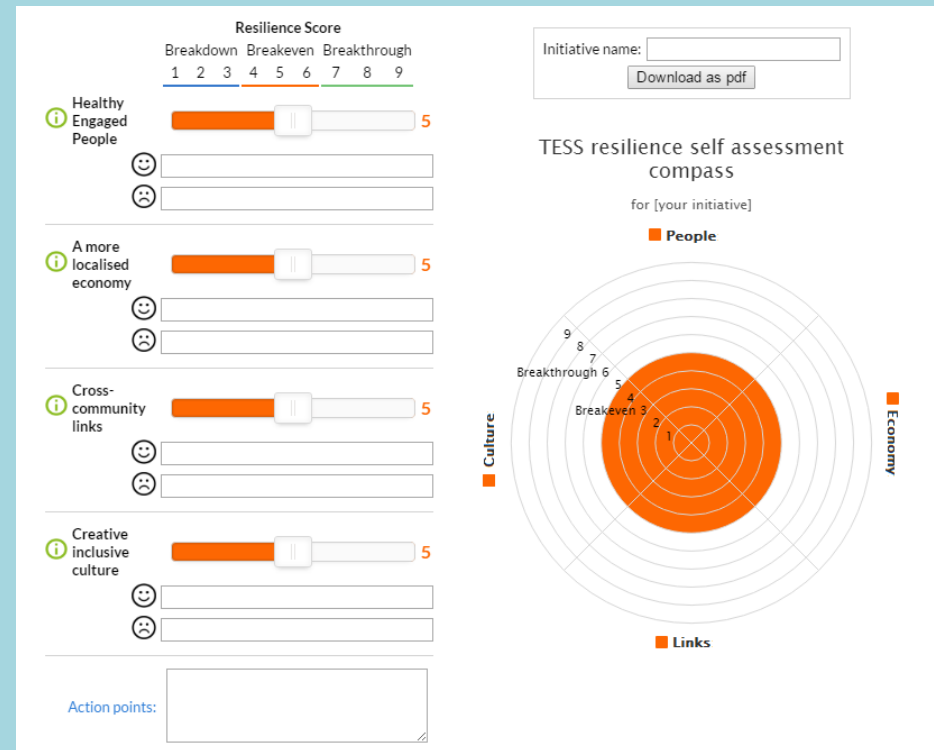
Resilience Score

Breakdown Breakeven Breakthrough

1 2 3 4 5 6 7 8 9

Healthy Engaged People 5

A more localised economy 5

Cross-community links 5

Creative inclusive culture 5

Action points:

Initiative name:

Download as pdf

TESS resilience self assessment compass

for [your initiative]

People

Economy

Links

Culture

9
8
7
Breakthrough 6
5
4
Breakeven 3
2
1